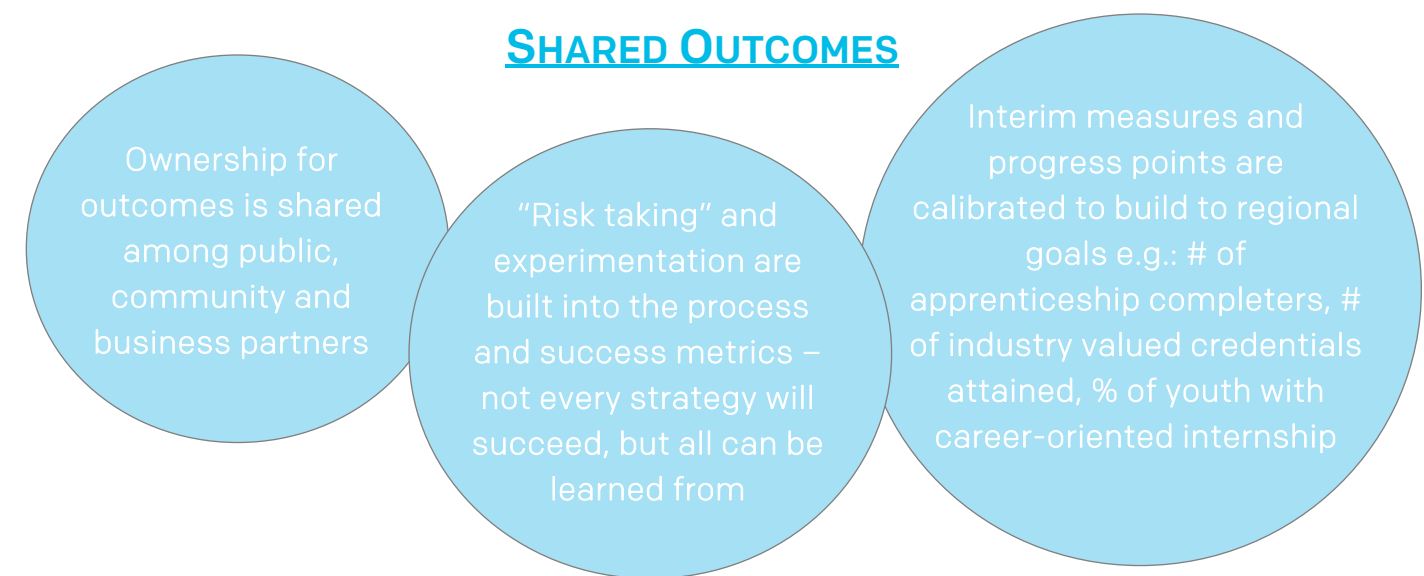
SHARED OUTCOMES

Ownership for outcomes is shared among public, community and business partners

“Risk taking” and experimentation are built into the process and success metrics – not every strategy will succeed, but all can be learned from

Interim measures and progress points are calibrated to build to regional goals e.g.: # of apprenticeship completers, # of industry valued credentials attained, % of youth with career-oriented internship